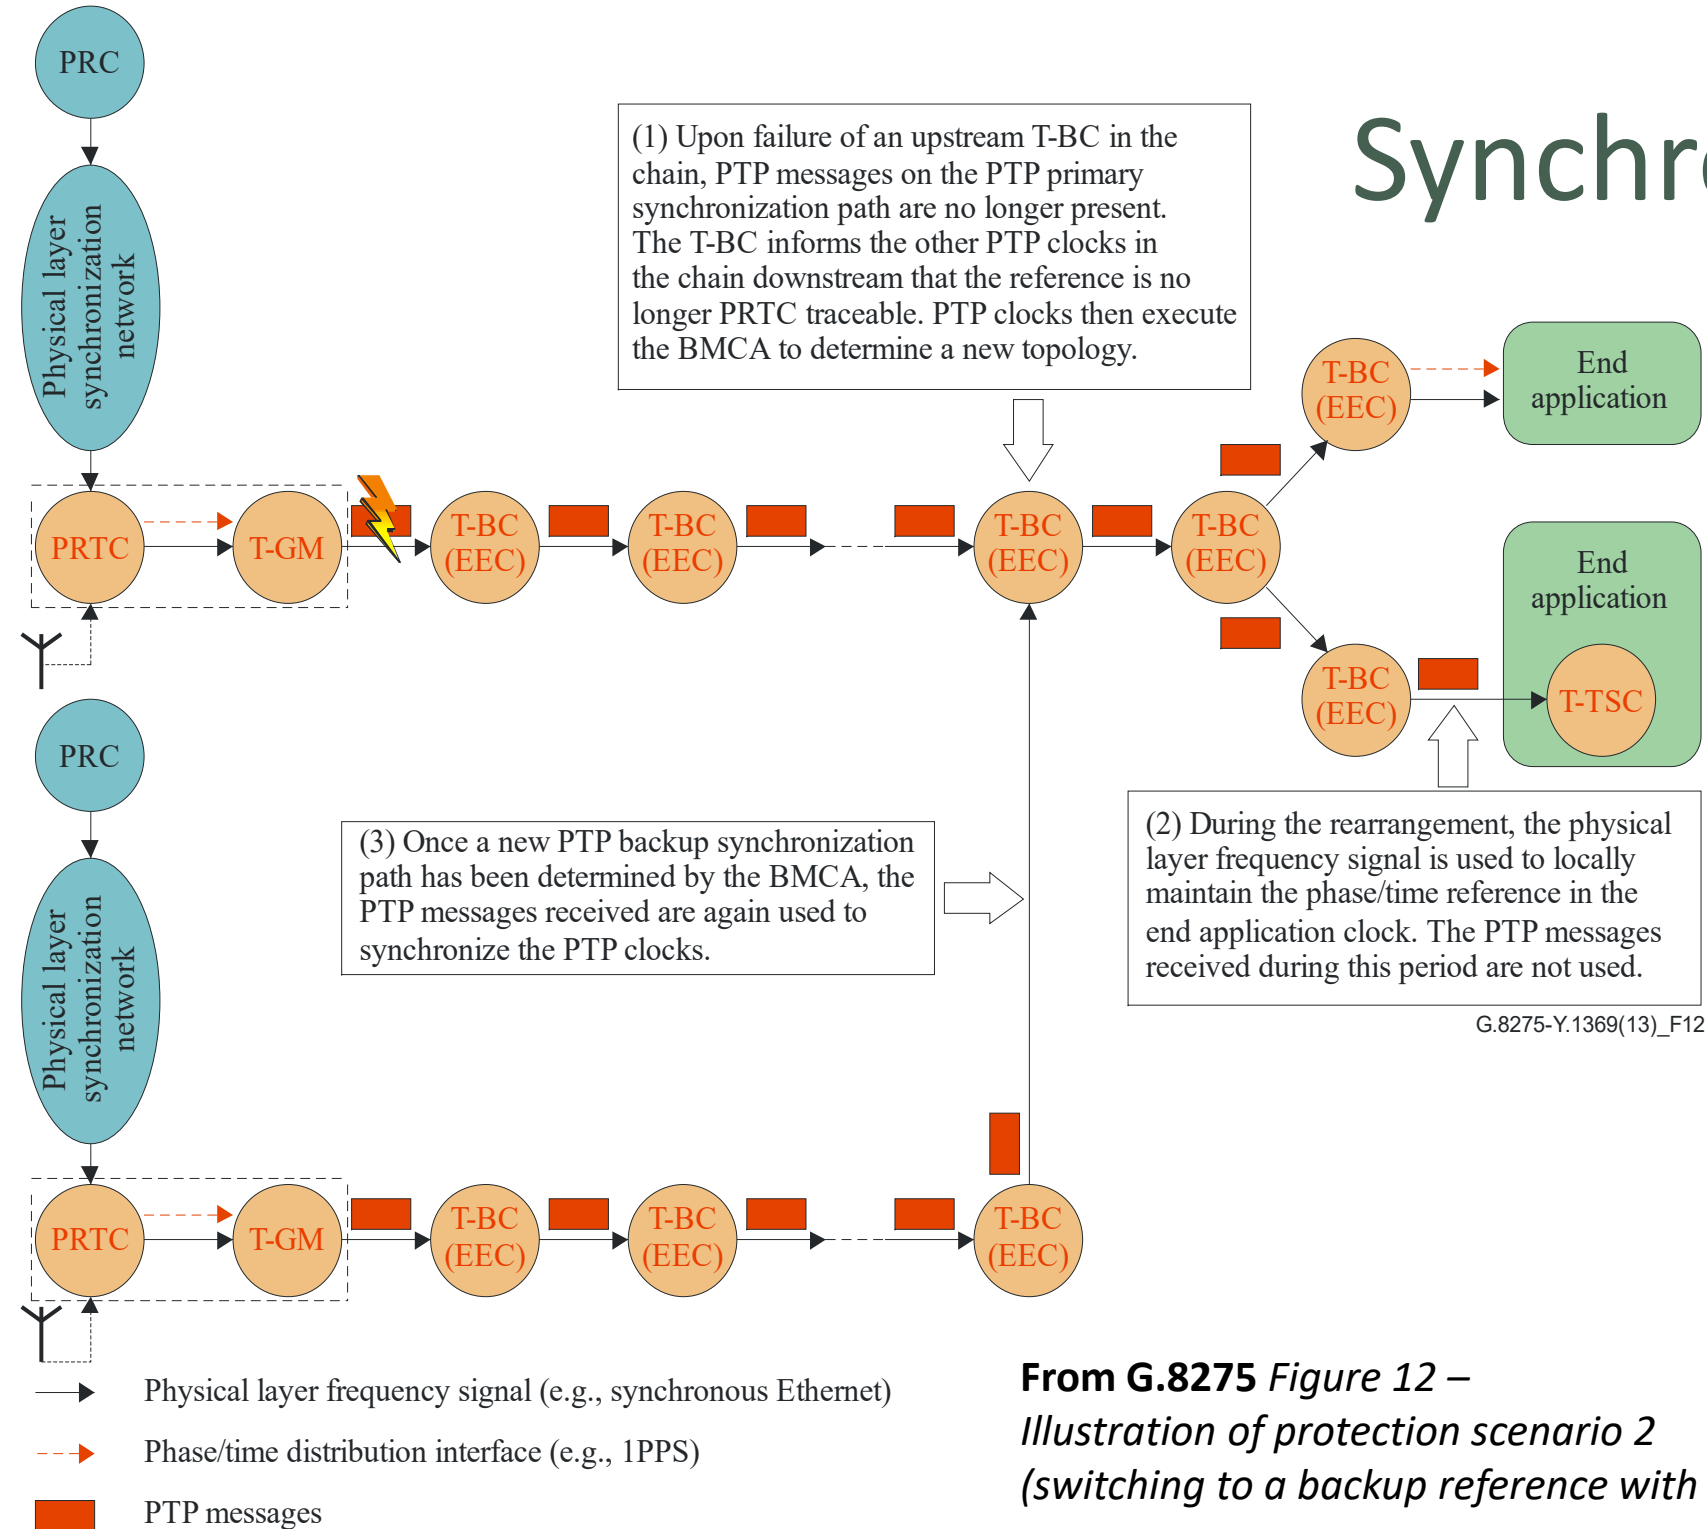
PRC

Physical layer synchronization network

PRTC

T-GM

T-BC (EEC)

T-BC (EEC)

T-BC (EEC)

T-BC (EEC)

(1) Upon failure of an upstream T-BC in the chain, PTP messages on the PTP primary synchronization path are no longer present. The T-BC informs the other PTP clocks in the chain downstream that the reference is no longer PRTC traceable. PTP clocks then execute the BMCA to determine a new topology.

Synchr

T-BC (EEC)

End application

End application

T-BC (EEC)

T-TSC

(2) During the rearrangement, the physical layer frequency signal is used to locally maintain the phase/time reference in the end application clock. The PTP messages received during this period are not used.

G.8275-Y.1369(13)_F12

PRC

Physical layer synchronization network

(3) Once a new PTP backup synchronization path has been determined by the BMCA, the PTP messages received are again used to synchronize the PTP clocks.

PRTC

T-GM

T-BC (EEC)

T-BC (EEC)

T-BC (EEC)

Physical layer frequency signal (e.g., synchronous Ethernet)

Phase/time distribution interface (e.g., 1PPS)

PTP messages

From G.8275 *Figure 12 – Illustration of protection scenario 2 (switching to a backup reference with*